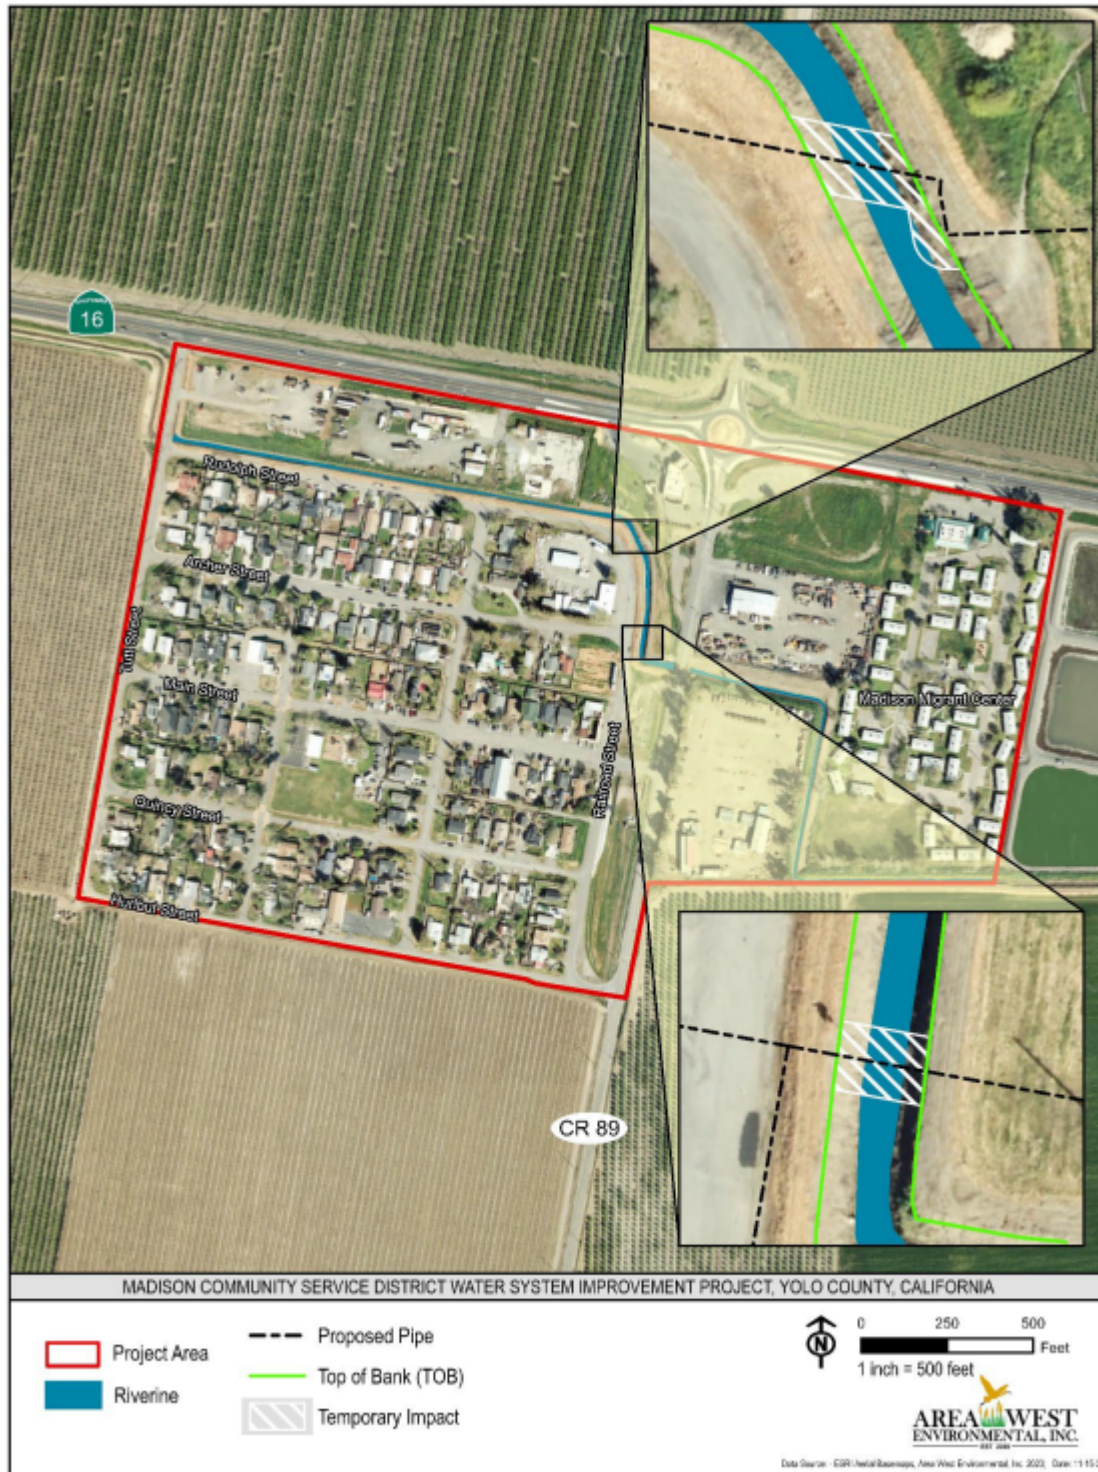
16

Rudolph Street

Archer Street

Yuth Street

Main Street

Quincy Street

Railroad Street

Madison Migrant Center

Hurlbut Street

CR 89

MADISON COMMUNITY SERVICE DISTRICT WATER SYSTEM IMPROVEMENT PROJECT, YOLO COUNTY, CALIFORNIA

Project Area

Riverine

Proposed Pipe

Top of Bank (TOB)

Temporary Impact

N

0 250 500 Feet

1 inch = 500 feet

AREA WEST ENVIRONMENTAL, INC.

Data Source - ESRI Aerial Basemaps, Area West Environmental, Inc. 2023, Date: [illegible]